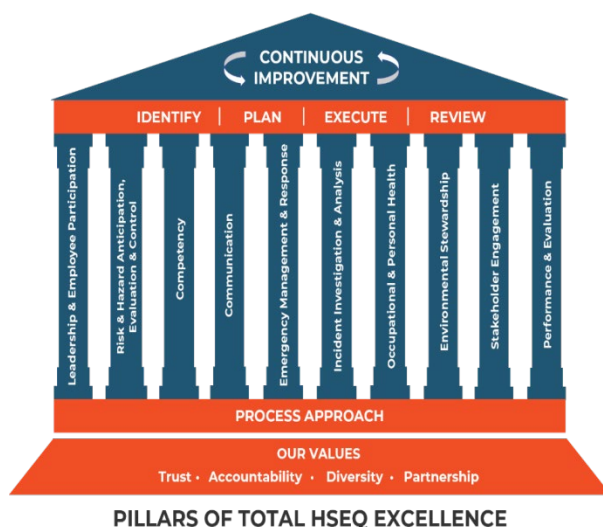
CONTINUOUS IMPROVEMENT

IDENTIFY | PLAN | EXECUTE | REVIEW

Leadership & Employee Participation

Risk & Hazard Anticipation, Evaluation & Control

Competency

Communication

Emergency Management & Response

Incident Investigation & Analysis

Occupational & Personal Health

Environmental Stewardship

Stakeholder Engagement

Performance & Evaluation

PROCESS APPROACH

OUR VALUES

Trust • Accountability • Diversity • Partnership

PILLARS OF TOTAL HSEQ EXCELLENCE